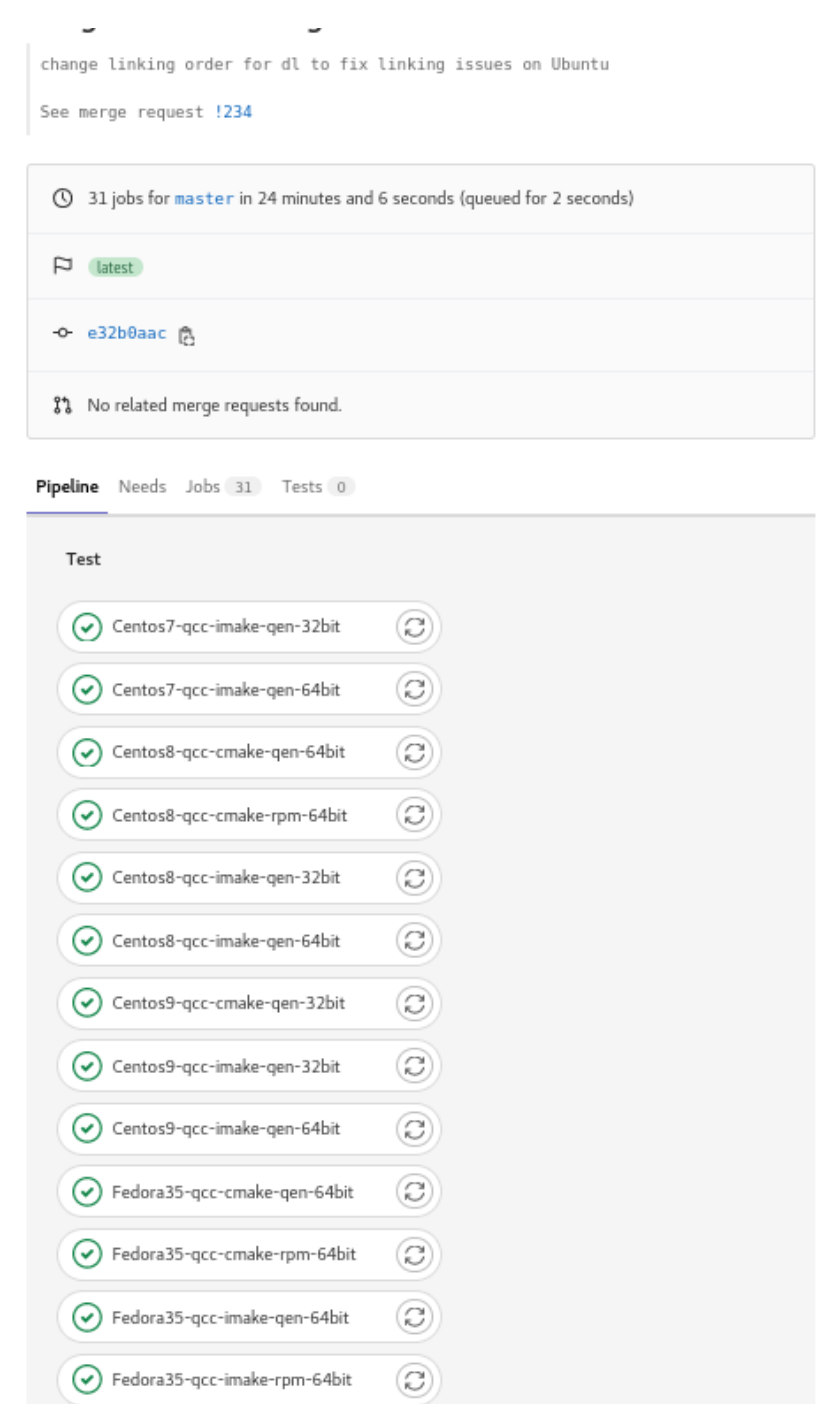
change linking order for dl to fix linking issues on Ubuntu

See merge request !234

31 jobs for master in 24 minutes and 6 seconds (queued for 2 seconds)

latest

e32b0aac

No related merge requests found.

Pipeline Needs Jobs 31 Tests 0

Test

Centos7-qcc-imake-qen-32bit

Centos7-qcc-imake-qen-64bit

Centos8-qcc-cmake-qen-64bit

Centos8-qcc-cmake-rpm-64bit

Centos8-qcc-imake-qen-32bit

Centos8-qcc-imake-qen-64bit

Centos9-qcc-cmake-qen-32bit

Centos9-qcc-imake-qen-32bit

Centos9-qcc-imake-qen-64bit

Fedora35-qcc-cmake-qen-64bit

Fedora35-qcc-cmake-rpm-64bit

Fedora35-qcc-imake-qen-64bit

Fedora35-qcc-imake-rpm-64bit